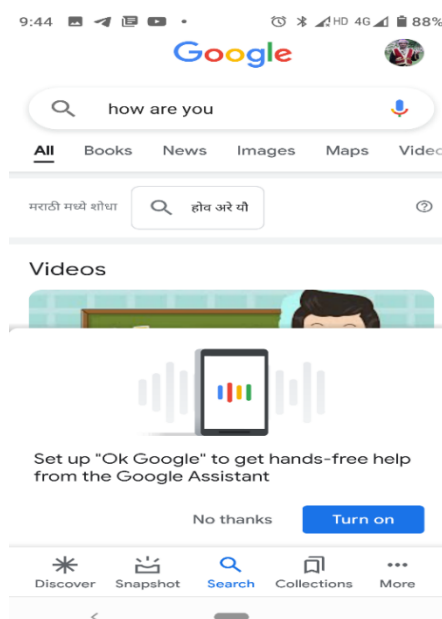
9:44 HD 4G 88%

Google

how are you

All Books News Images Maps Video

मराठी मध्ये शोधा होव अरे यौ

Videos

Set up "Ok Google" to get hands-free help from the Google Assistant

No thanks Turn on

Discover Snapshot Search Collections More